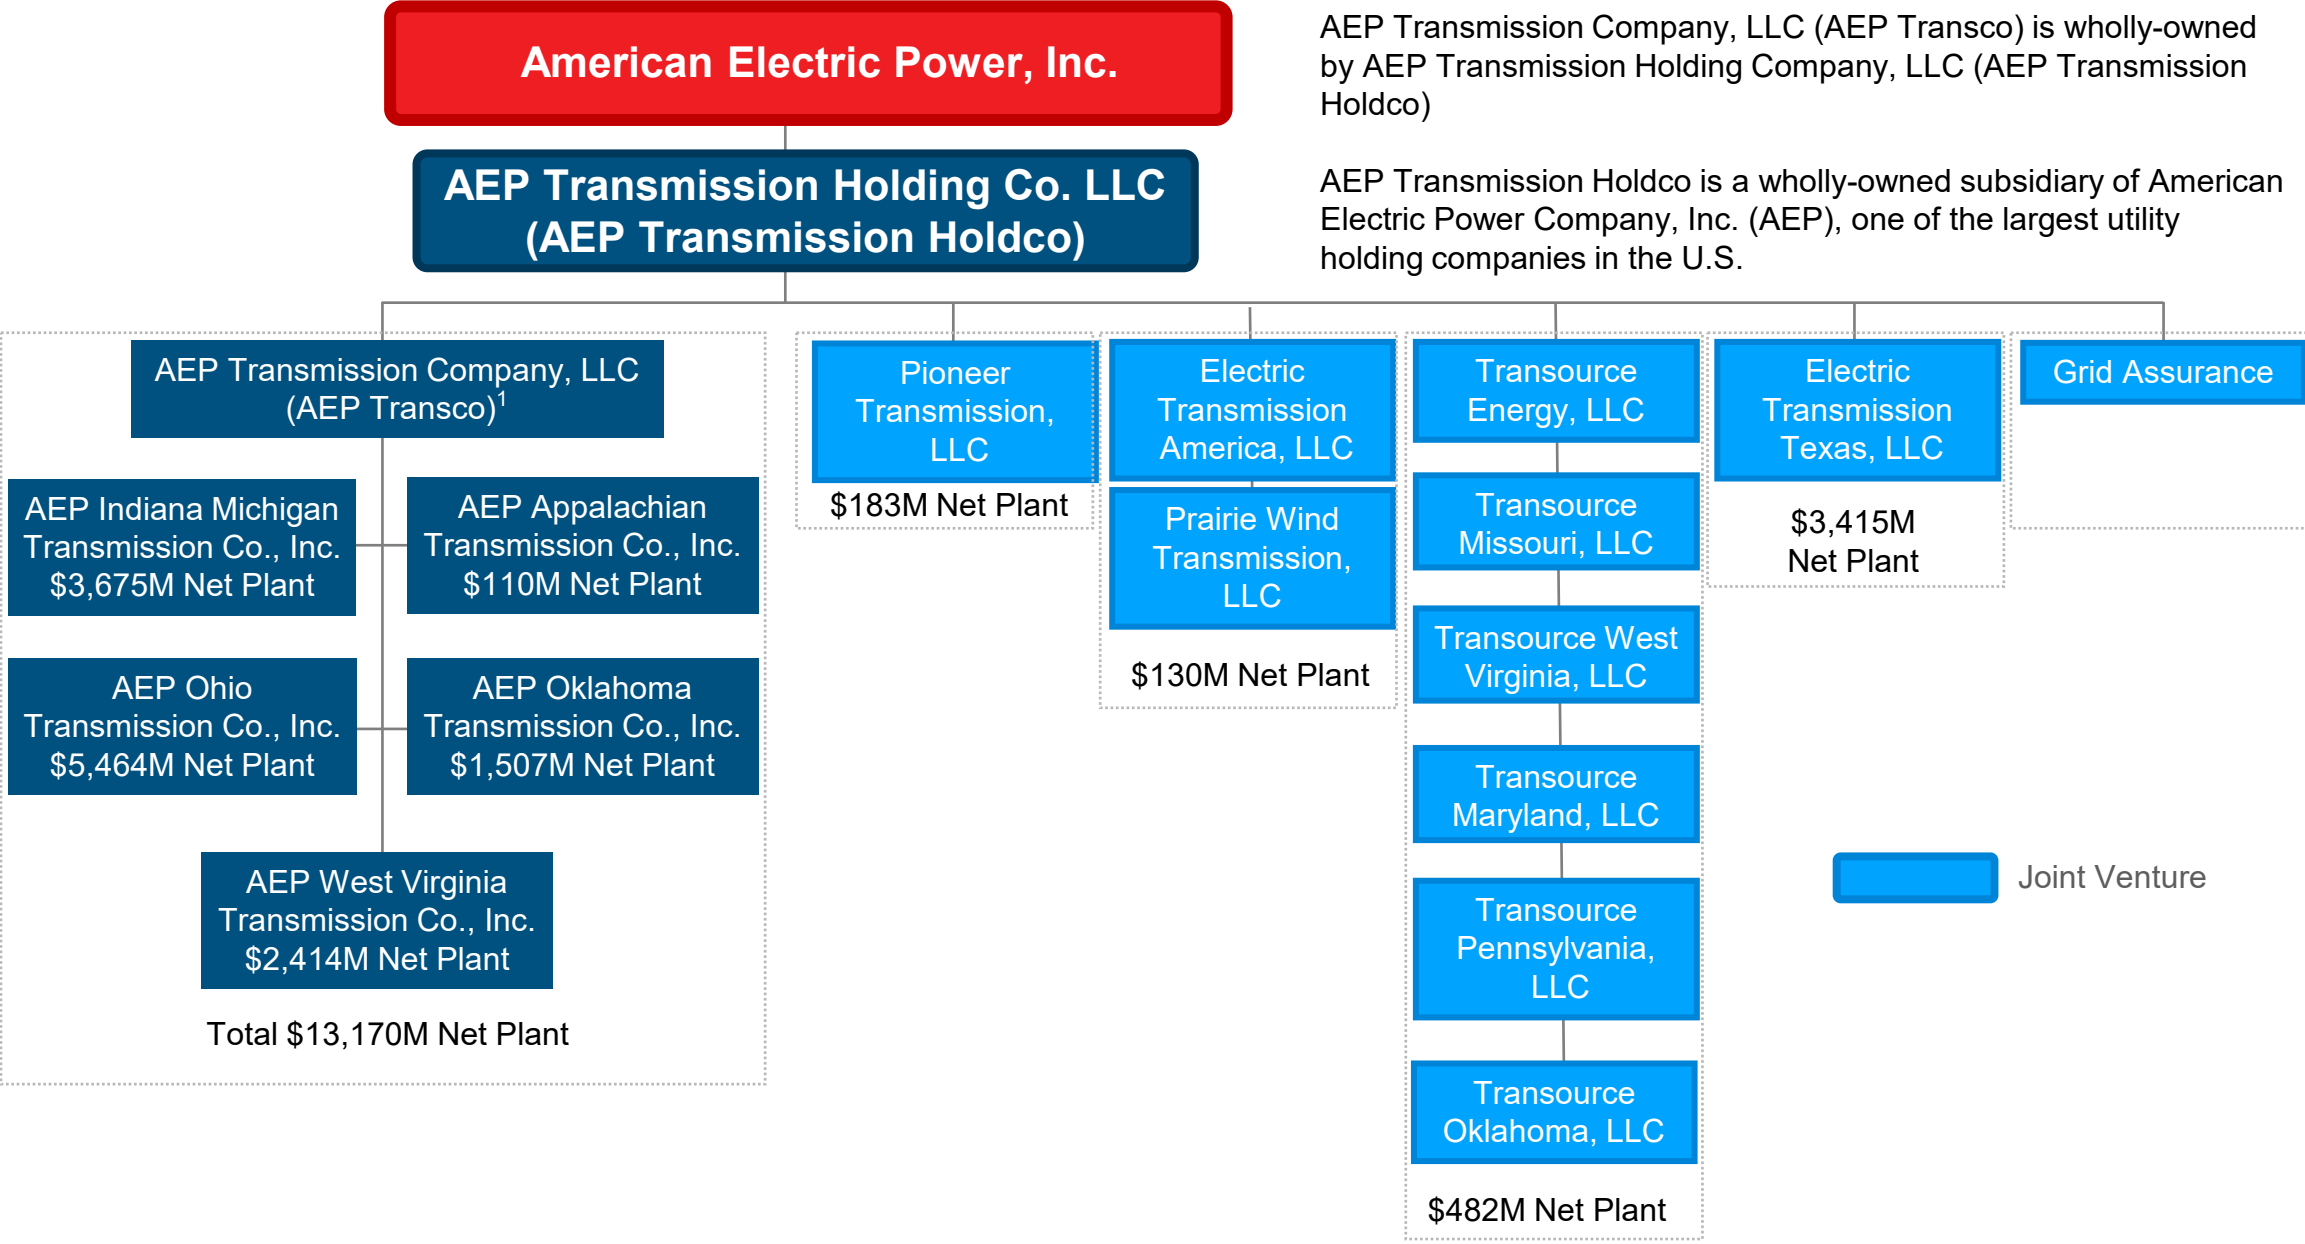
American Electric Power, Inc.

AEP Transmission Holding Co. LLC (AEP Transmission Holdco)

AEP Transmission Company, LLC (AEP Transco) is wholly-owned by AEP Transmission Holding Company, LLC (AEP Transmission Holdco)

AEP Transmission Holdco is a wholly-owned subsidiary of American Electric Power Company, Inc. (AEP), one of the largest utility holding companies in the U.S.

AEP Transmission Company, LLC (AEP Transco)$^1$

AEP Indiana Michigan Transmission Co., Inc. $3,675M Net Plant

AEP Appalachian Transmission Co., Inc. $110M Net Plant

AEP Ohio Transmission Co., Inc. $5,464M Net Plant

AEP Oklahoma Transmission Co., Inc. $1,507M Net Plant

AEP West Virginia Transmission Co., Inc. $2,414M Net Plant

Total $13,170M Net Plant

Pioneer Transmission, LLC

$183M Net Plant

Electric Transmission America, LLC

Prairie Wind Transmission, LLC

$130M Net Plant

Transource Energy, LLC

Transource Missouri, LLC

Transource West Virginia, LLC

Transource Maryland, LLC

Transource Pennsylvania, LLC

Transource Oklahoma, LLC

$482M Net Plant

Electric Transmission Texas, LLC

$3,415M Net Plant

Grid Assurance

Joint Venture